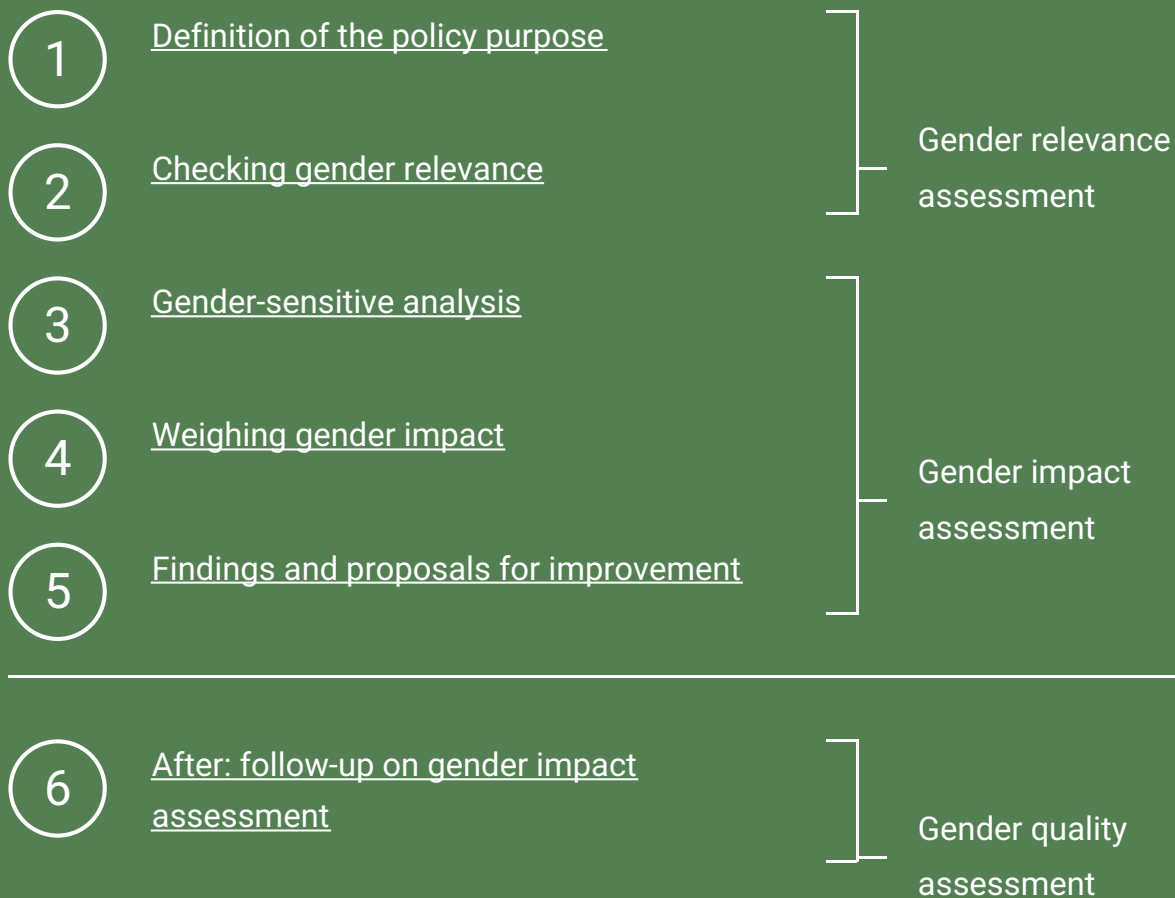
1 Definition of the policy purpose

2 Checking gender relevance

Gender relevance assessment

3 Gender-sensitive analysis

4 Weighing gender impact

5 Findings and proposals for improvement

Gender impact assessment

6 After: follow-up on gender impact assessment

Gender quality assessment